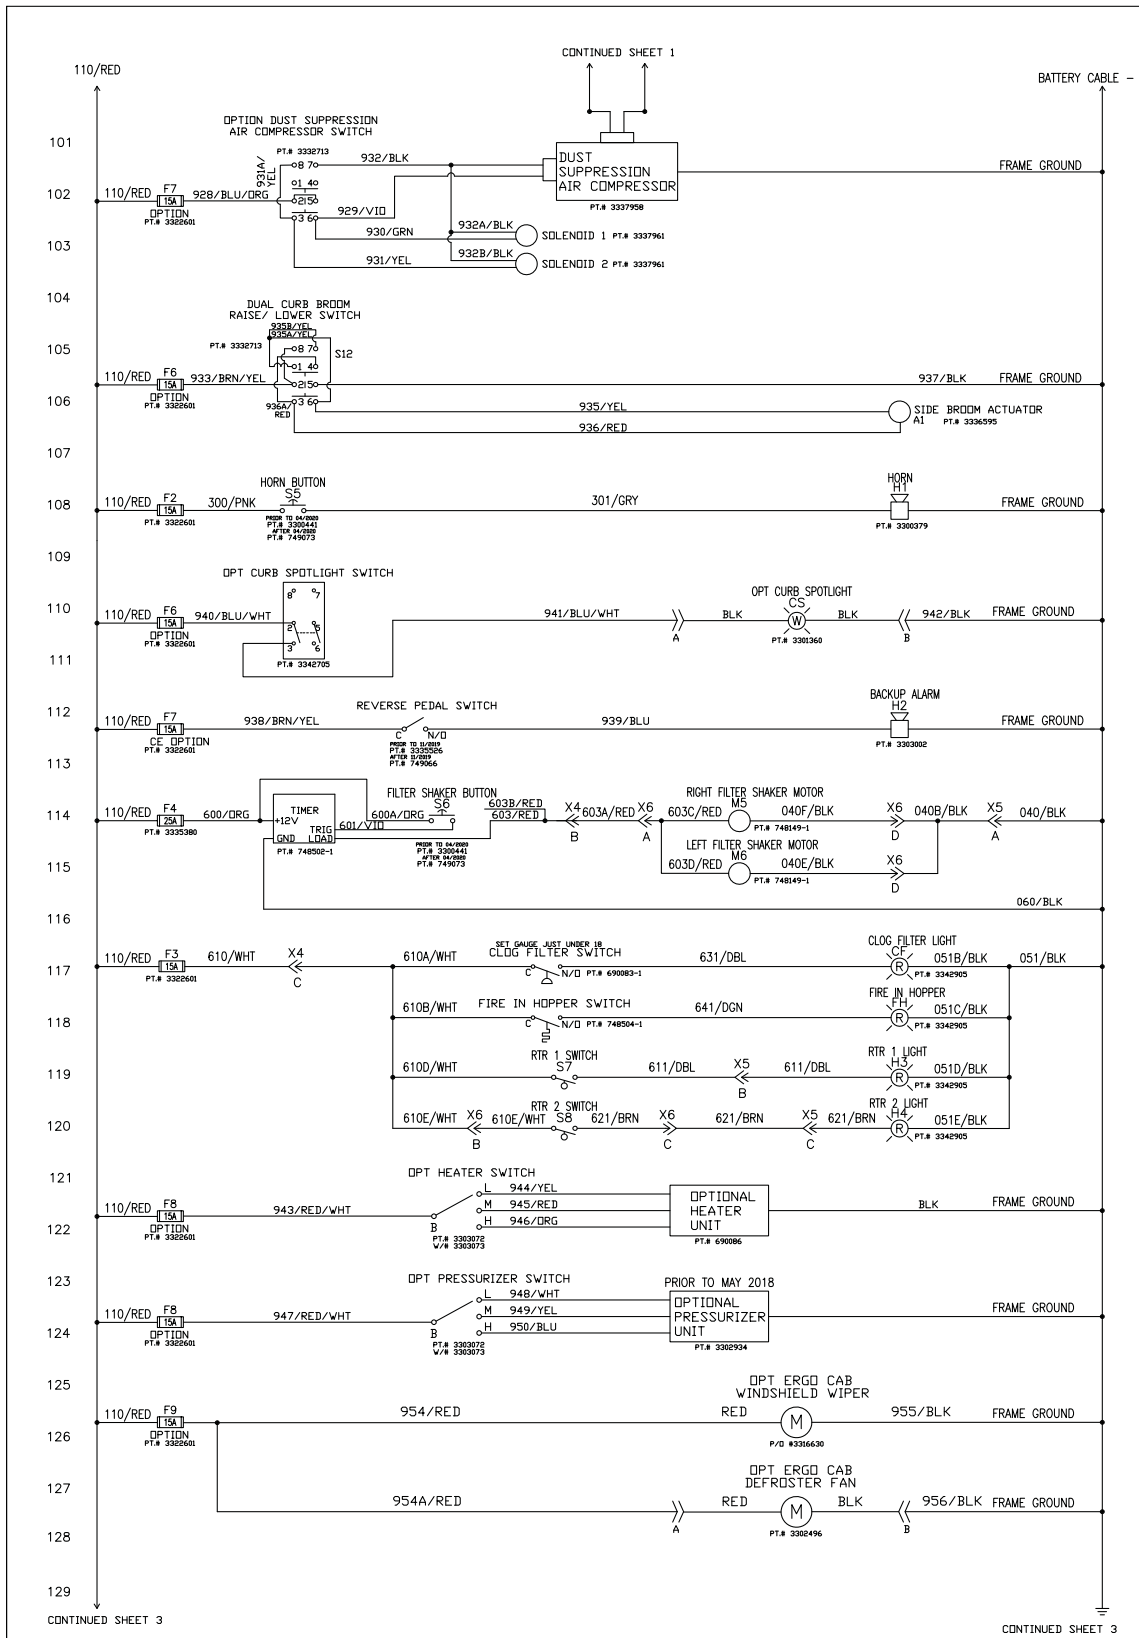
CONTINUED SHEET 1

110/RED

BATTERY CABLE –

101

OPTION DUST SUPPRESSION AIR COMPRESSOR SWITCH

PT.# 3332713

931A/YEL

8 7

932/BLK

DUST SUPPRESSION AIR COMPRESSOR

FRAME GROUND

102

110/RED F7 15A 928/BLU/ORG

OPTION PT.# 3322601

1 4

2 5

3 6

929/VIO

PT.# 3337958

103

930/GRN

932A/BLK

SOLENOID 1 PT.# 3337961

931/YEL

932B/BLK

SOLENOID 2 PT.# 3337961

104

DUAL CURB BROOM RAISE/ LOWER SWITCH

105

935B/YEL

935A/YEL

PT.# 3332713

8 7

S12

106

110/RED F6 15A 933/BRN/YEL

OPTION PT.# 3322601

1 4

2 5

936A/RED

3 6

937/BLK FRAME GROUND

935/YEL

SIDE BROOM ACTUATOR A1 PT.# 3336595

936/RED

107

HORN BUTTON S5

HORN H1

108

110/RED F2 15A 300/PNK

PT.# 3322601

PRIOR TO 04/2020 PT.# 3300441 AFTER 04/2020 PT.# 749073

301/GRY

PT.# 3300379

FRAME GROUND

109

OPT CURB SPOTLIGHT SWITCH

8 7

OPT CURB SPOTLIGHT CS

110

110/RED F6 15A 940/BLU/WHT

OPTION PT.# 3322601

2 5

3 6

PT.# 3342705

941/BLU/WHT

A

BLK

W

PT.# 3301360

BLK

B

942/BLK FRAME GROUND

111

BACKUP ALARM H2

112

REVERSE PEDAL SWITCH

110/RED F7 15A 938/BRN/YEL

CE OPTION PT.# 3322601

C N/O

PRIOR TO 11/2019 PT.# 3335526 AFTER 11/2019 PT.# 749066

939/BLU

PT.# 3303002

FRAME GROUND

113

FILTER SHAKER BUTTON

TIMER

+12V

GND

TRIG

LOAD

PT.# 748502-1

600A/ORG S6

603B/RED

603/RED

X4 603A/RED X6

RIGHT FILTER SHAKER MOTOR M5

603C/RED 040F/BLK

X6 040B/BLK X5 040/BLK

114

110/RED F4 25A 600/ORG

PT.# 3335380

601/VIO

PRIOR TO 04/2020 PT.# 3300441 AFTER 04/2020 PT.# 749073

B A

PT.# 748149-1

D A

115

LEFT FILTER SHAKER MOTOR M6

603D/RED 040E/BLK

PT.# 748149-1

X6 D

116

060/BLK

SET GAUGE JUST UNDER 18

CLOG FILTER SWITCH

CLOG FILTER LIGHT CF

117

110/RED F3 15A 610/WHT X4 C

PT.# 3322601

610A/WHT

C N/O PT.# 690083-1

631/DBL

R 051B/BLK PT.# 3342905

051/BLK

118

FIRE IN HOPPER SWITCH

FIRE IN HOPPER FH

610B/WHT

C N/O PT.# 748504-1

641/DGN

R 051C/BLK PT.# 3342905

119

RTR 1 SWITCH S7

RTR 1 LIGHT H3

610D/WHT

611/DBL X5 B 611/DBL

R 051D/BLK PT.# 3342905

120

RTR 2 SWITCH

RTR 2 LIGHT H4

610E/WHT X6 B 610E/WHT S8 621/BRN X6 C 621/BRN X5 C 621/BRN

R 051E/BLK PT.# 3342905

121

OPT HEATER SWITCH

L 944/YEL

M 945/RED

H 946/ORG

OPTIONAL HEATER UNIT

PT.# 690086

BLK

FRAME GROUND

122

110/RED F8 15A 943/RED/WHT

OPTION PT.# 3322601

B

PT.# 3303072 W/# 3303073

123

OPT PRESSURIZER SWITCH

PRIOR TO MAY 2018

L 948/WHT

M 949/YEL

H 950/BLU

OPTIONAL PRESSURIZER UNIT

PT.# 3302934

FRAME GROUND

124

110/RED F8 15A 947/RED/WHT

OPTION PT.# 3322601

B

PT.# 3303072 W/# 3303073

125

OPT ERGO CAB WINDSHIELD WIPER

126

110/RED F9 15A

OPTION PT.# 3322601

954/RED

RED M 955/BLK FRAME GROUND

P/O #3316630

127

OPT ERGO CAB DEFROSTER FAN

954A/RED

A

RED M BLK

B

956/BLK FRAME GROUND

128

PT.# 3302496

129

CONTINUED SHEET 3

CONTINUED SHEET 3